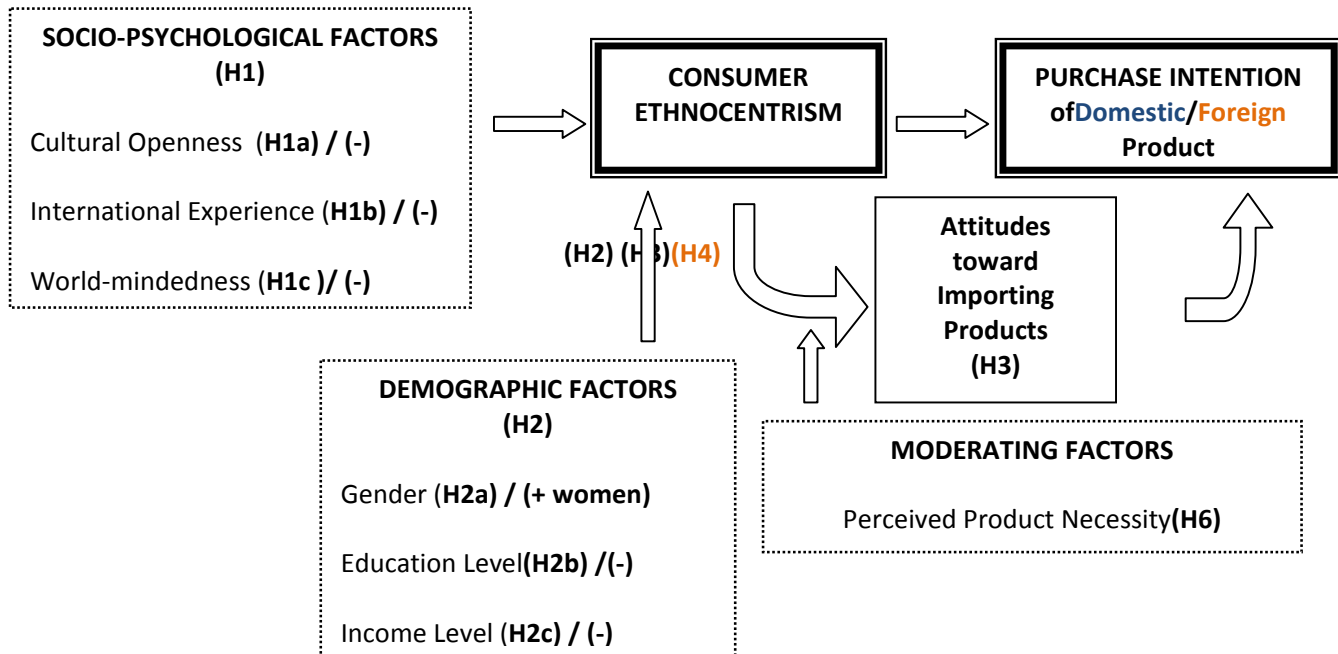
SOCIO-PSYCHOLOGICAL FACTORS (H1)

Cultural Openness (H1a) / (-)

International Experience (H1b) / (-)

World-mindedness (H1c )/ (-)

CONSUMER ETHNOCENTRISM

PURCHASE INTENTION ofDomestic/Foreign Product

(H2) (H3)(H4)

Attitudes toward Importing Products (H3)

DEMOGRAPHIC FACTORS (H2)

Gender (H2a) / (+ women)

Education Level(H2b) /(-)

Income Level (H2c) / (-)

MODERATING FACTORS

Perceived Product Necessity(H6)